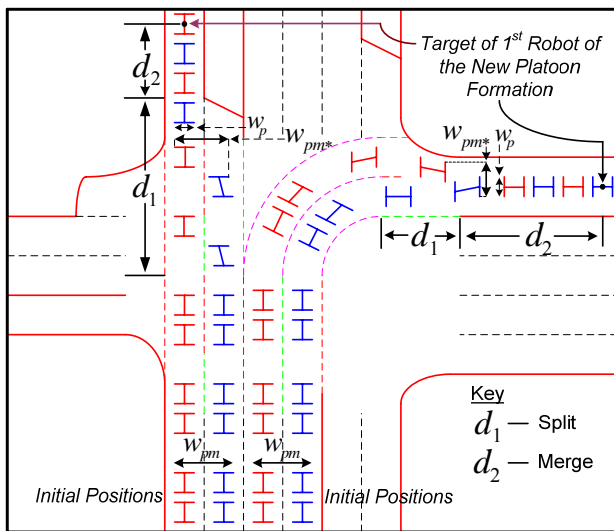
Target of $1^{st}$ Robot of the New Platoon Formation

$d_2$

$w_p$

$w_{pm^*}$

$w_{pm^*}$ $w_p$

$d_1$

$d_1$

$d_2$

$w_{pm}$

$w_{pm}$

Initial Positions

Initial Positions

Key

$d_1$ — Split

$d_2$ — Merge